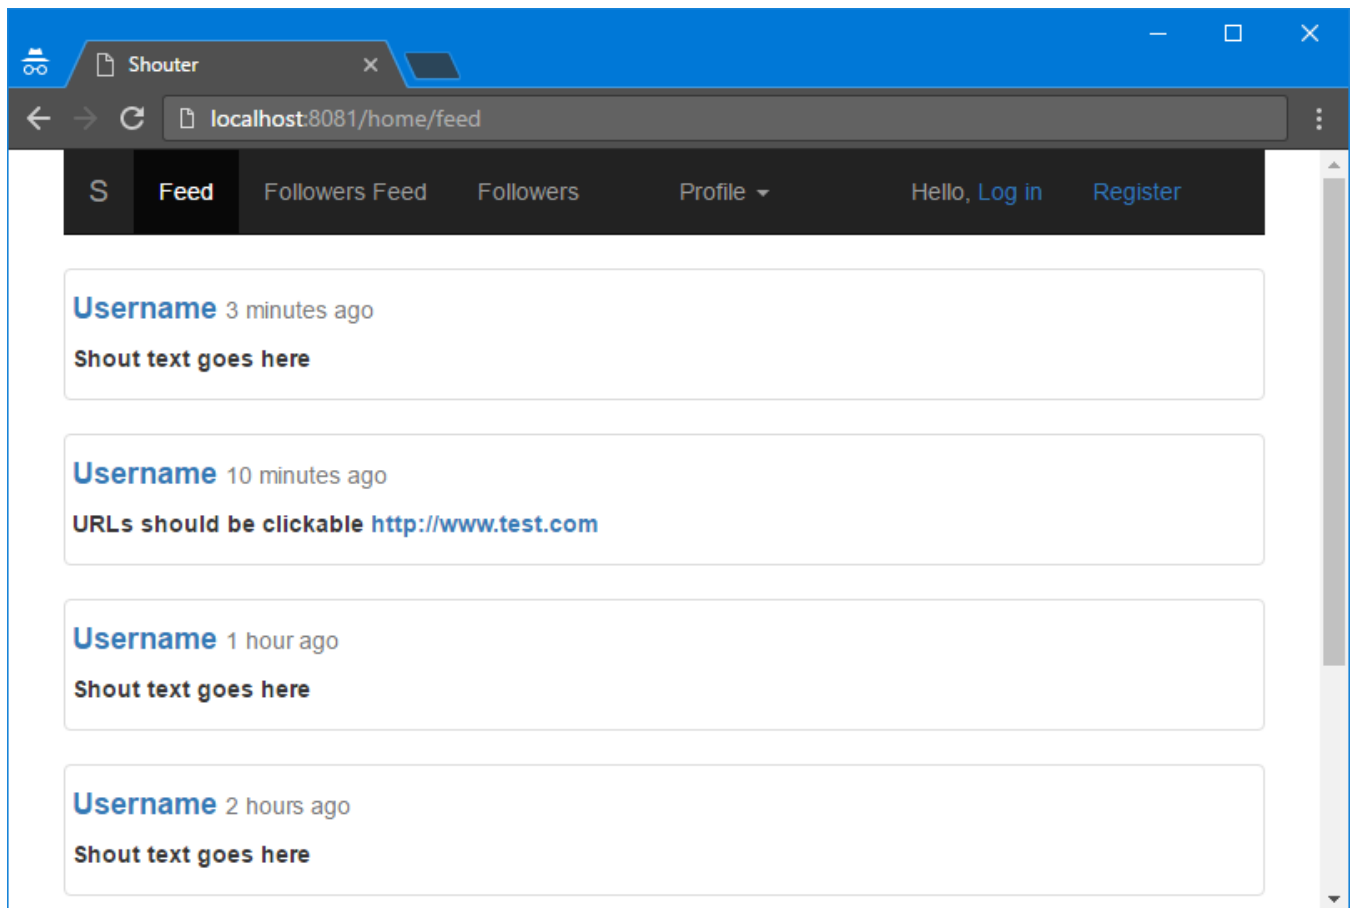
Shouter

localhost:8081/home/feed

S Feed Followers Feed Followers Profile Hello, Log in Register

Username 3 minutes ago

Shout text goes here

Username 10 minutes ago

URLs should be clickable http://www.test.com

Username 1 hour ago

Shout text goes here

Username 2 hours ago

Shout text goes here